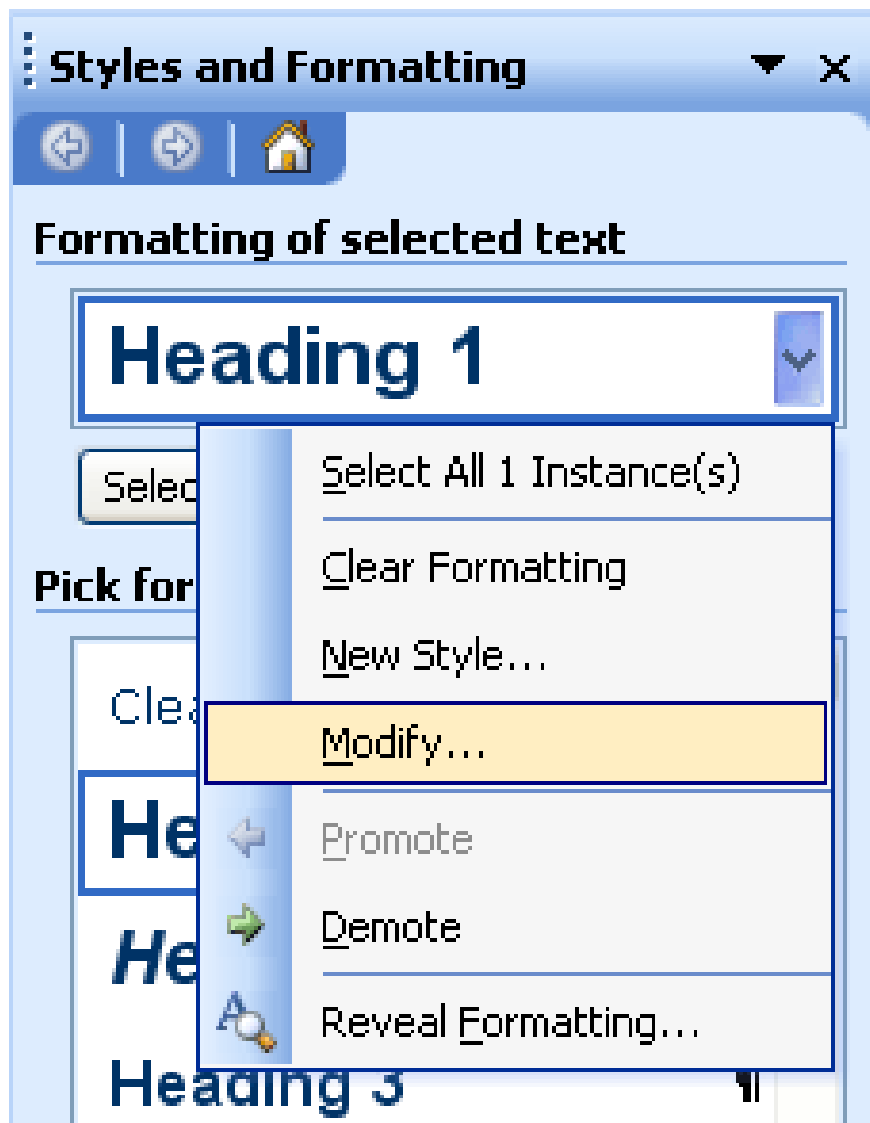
Styles and Formatting

Formatting of selected text

Heading 1

Selec

Pick for

Clea

He

He

Heading 3

Select All 1 Instance(s)

Clear Formatting

New Style...

Modify...

Promote

Demote

Reveal Formatting...